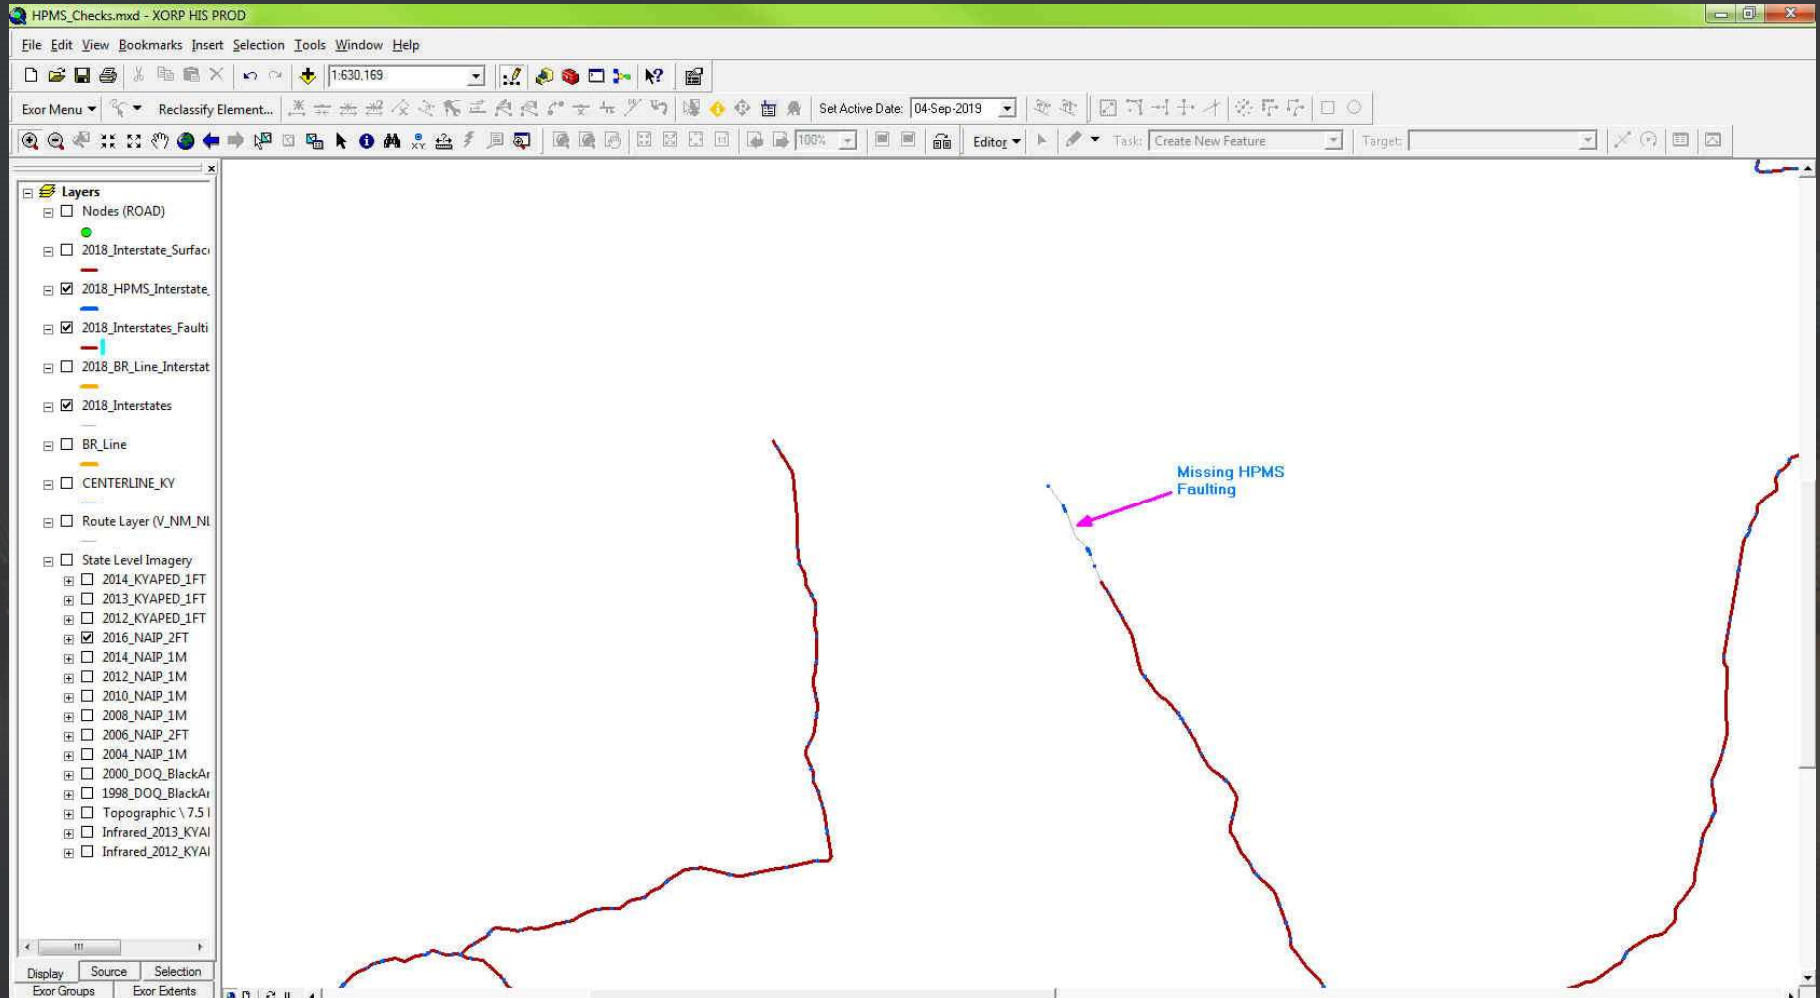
HPMS_Checks.mxd - XORP HIS PROD

File Edit View Bookmarks Insert Selection Tools Window Help

1:630,169

Exor Menu Reclassify Element... Set Active Date: 04-Sep-2019

100% Editor Task: Create New Feature Target:

Layers
Nodes (ROAD)
2018_Interstate_Surfac
2018_HPMS_Interstate_
2018_Interstates_Faulti
2018_BR_Line_Interstat
2018_Interstates
BR_Line
CENTERLINE_KY
Route Layer (V_NM_NI
State Level Imagery
2014_KYAPED_1FT
2013_KYAPED_1FT
2012_KYAPED_1FT
2016_NAIP_2FT
2014_NAIP_1M
2012_NAIP_1M
2010_NAIP_1M
2008_NAIP_1M
2006_NAIP_2FT
2004_NAIP_1M
2000_DOQ_BlackAr
1998_DOQ_BlackAr
Topographic \ 7.5 I
Infrared_2013_KYAI
Infrared_2012_KYAI

Display Source Selection
Exor Groups Exor Extents

Missing HPMS Faulting